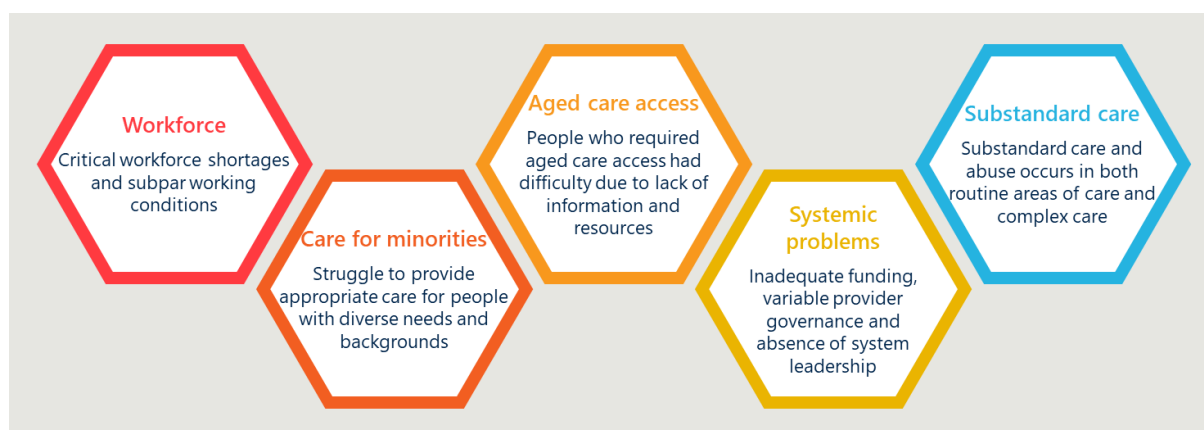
Workforce

Critical workforce shortages and subpar working conditions

Care for minorities

Struggle to provide appropriate care for people with diverse needs and backgrounds

Aged care access

People who required aged care access had difficulty due to lack of information and resources

Systemic problems

Inadequate funding, variable provider governance and absence of system leadership

Substandard care

Substandard care and abuse occurs in both routine areas of care and complex care